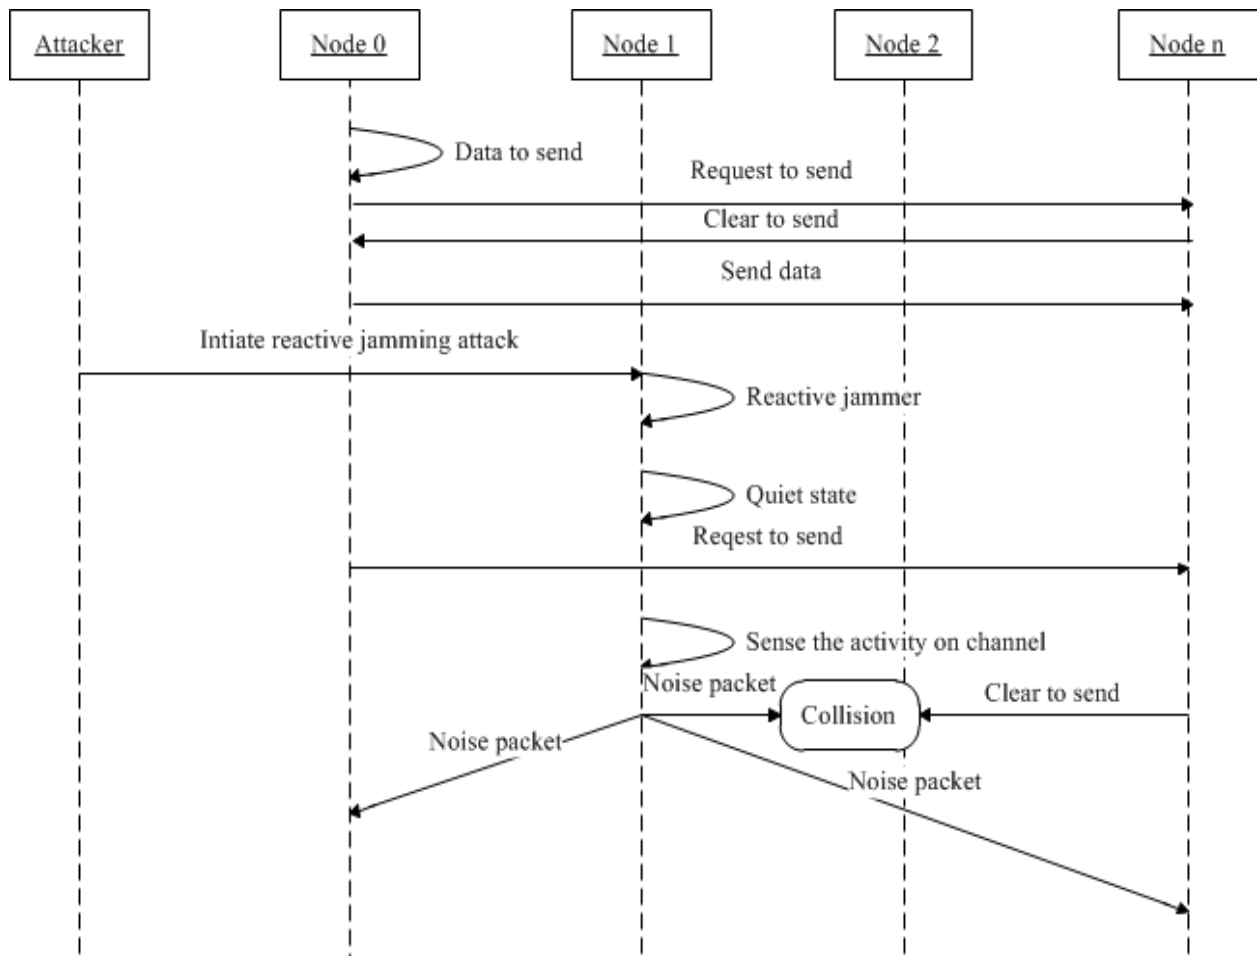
Attacker

Node 0

Node 1

Node 2

Node n

Data to send

Request to send

Clear to send

Send data

Intiate reactive jamming attack

Reactive jammer

Quiet state

Reqest to send

Sense the activity on channel

Noise packet

Collision

Clear to send

Noise packet

Noise packet